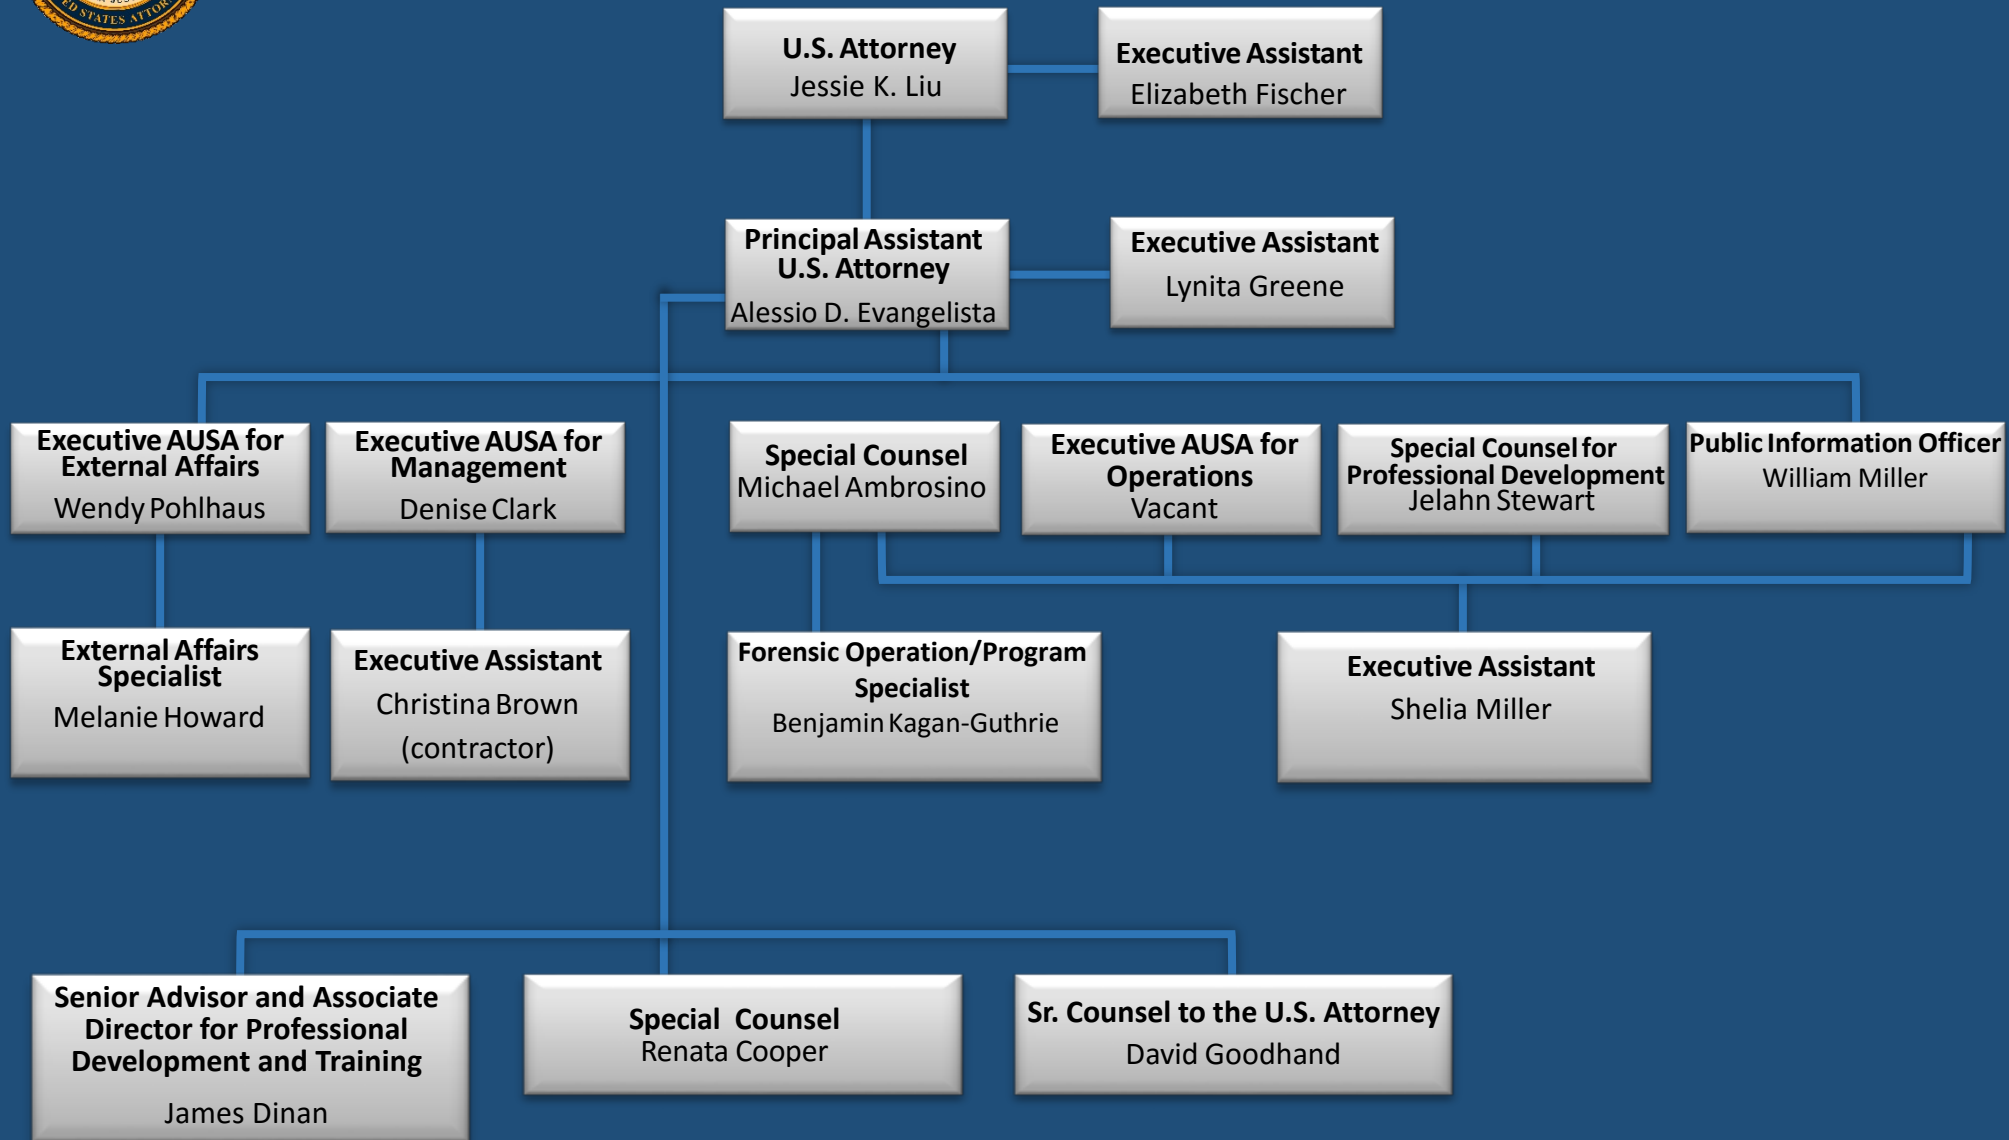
STATES ATTOR

U.S. Attorney
Jessie K. Liu

Executive Assistant
Elizabeth Fischer

Principal Assistant U.S. Attorney
Alessio D. Evangelista

Executive Assistant
Lynita Greene

Executive AUSA for External Affairs
Wendy Pohlhaus

Executive AUSA for Management
Denise Clark

Special Counsel
Michael Ambrosino

Executive AUSA for Operations
Vacant

Special Counsel for Professional Development
Jelahn Stewart

Public Information Officer
William Miller

External Affairs Specialist
Melanie Howard

Executive Assistant
Christina Brown
(contractor)

Forensic Operation/Program Specialist
Benjamin Kagan-Guthrie

Executive Assistant
Shelia Miller

Senior Advisor and Associate Director for Professional Development and Training
James Dinan

Special Counsel
Renata Cooper

Sr. Counsel to the U.S. Attorney
David Goodhand